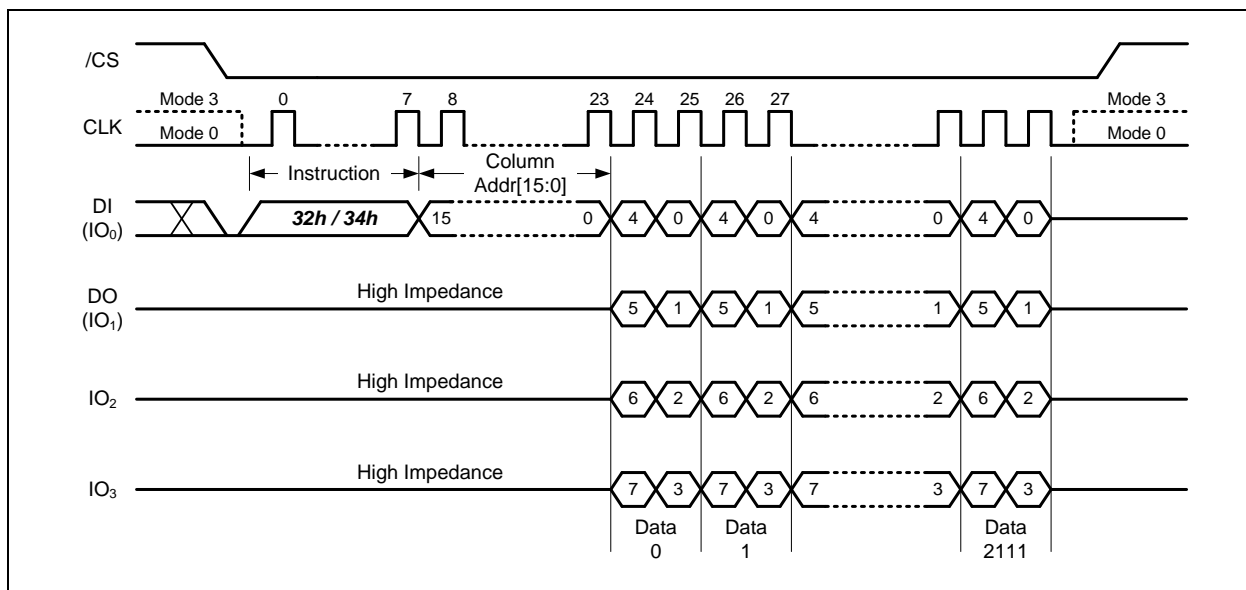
/CS

Mode 3
Mode 0
CLK
0
7
8
23
24
25
26
27
Mode 3
Mode 0

Instruction
Column Addr[15:0]

DI ($IO_0$)
32h / 34h
15
0
4
0
4
0
4
0
4
0

DO ($IO_1$)
High Impedance
5
1
5
1
5
1
5
1

$IO_2$
High Impedance
6
2
6
2
6
2
6
2

$IO_3$
High Impedance
7
3
7
3
7
3
7
3

Data 0
Data 1
Data 2111